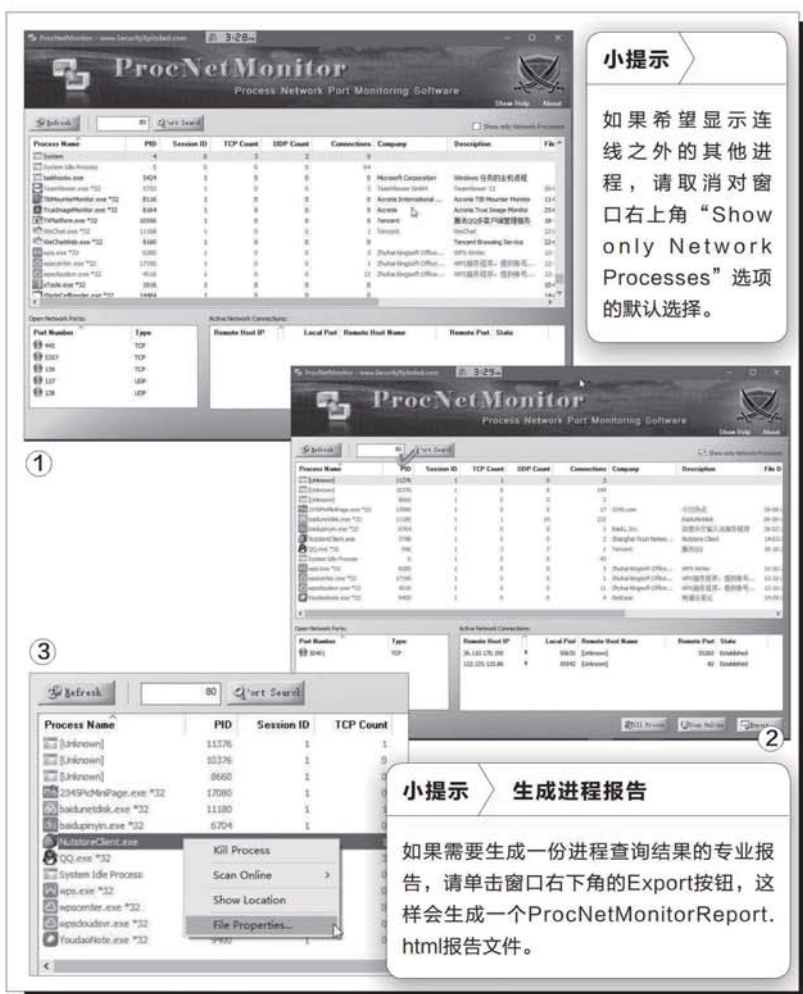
ProcNetMonitor
Process Network Port Monitoring Software

Show Help About

Refresh 80 Port Search

Show only Network Processes

| Process Name | PID | Session ID | TCP Count | UDP Count | Connections | Company | Description |
|---|---|---|---|---|---|---|---|
| System | 4 | 0 | 3 | 2 | 0 | | |
| System Idle Process | 0 | 0 | 0 | 0 | 64 | | |
| baidisvc.exe | 3424 | 1 | 0 | 0 | 0 | Microsoft Corporation | |
| TeamViewer.exe *32 | | 1 | 0 | 0 | 0 | TeamViewer GmbH | TeamViewer 12 |
| TibMounterMonitor.exe *32 | 8116 | 1 | 0 | 0 | 0 | Acronis International | Acronis TIB Mounter Monitor |
| TrueImageMonitor.exe *32 | 8164 | 1 | 0 | 0 | 0 | Acronis | Acronis True Image Monitor |
| TXPlatform.exe *32 | | 1 | 0 | 0 | 0 | Tencent | |
| WeChat.exe *32 | | 1 | 0 | 0 | 1 | Tencent | WeChat |
| WeChatWeb.exe *32 | | 1 | 0 | 0 | 0 | | Tencent Browsing Service |
| wps.exe *32 | | 1 | 0 | 0 | 2 | Zhuhai Kingsoft Office | WPS Writer |

Open Network Ports:

| Port Number | Type |
|---|---|
| 443 | TCP |
| 5357 | TCP |
| 139 | TCP |
| 137 | UDP |
| 138 | UDP |

Active Network Connections:

| Remote Host IP | Local Port | Remote Host Name | Remote Port | State |
|---|---|---|---|---|

①

小提示

如果希望显示连线之外的其他进程，请取消对窗口右上角“Show only Network Processes”选项的默认选择。

ProcNetMonitor
Process Network Port Monitoring Software

②

③

Refresh 80 Port Search

| Process Name | PID | Session ID | TCP Count |
|---|---|---|---|
| [Unknown] | 11376 | 1 | 1 |
| [Unknown] | 10376 | 1 | 0 |
| [Unknown] | 8660 | 1 | 0 |
| 2345PicMiniPage.exe *32 | 17080 | 1 | 0 |
| baidunetdisk.exe *32 | 11180 | 1 | 0 |
| baidupinyin.exe *32 | 6704 | 1 | 0 |
| NutstoreClient.exe | | | |
| QQ.exe *32 | | | |
| System Idle Process | | | |
| wps.exe *32 | | | |
| wpscenter.exe *32 | | | |
| wpscloudsvr.exe *32 | | | |
| YoudaoNote.exe *32 | | | |

Kill Process
Scan Online >
Show Location
File Properties...

小提示 生成进程报告

如果需要生成一份进程查询结果的专业报告，请单击窗口右下角的Export按钮，这样会生成一个ProcNetMonitorReport.html报告文件。